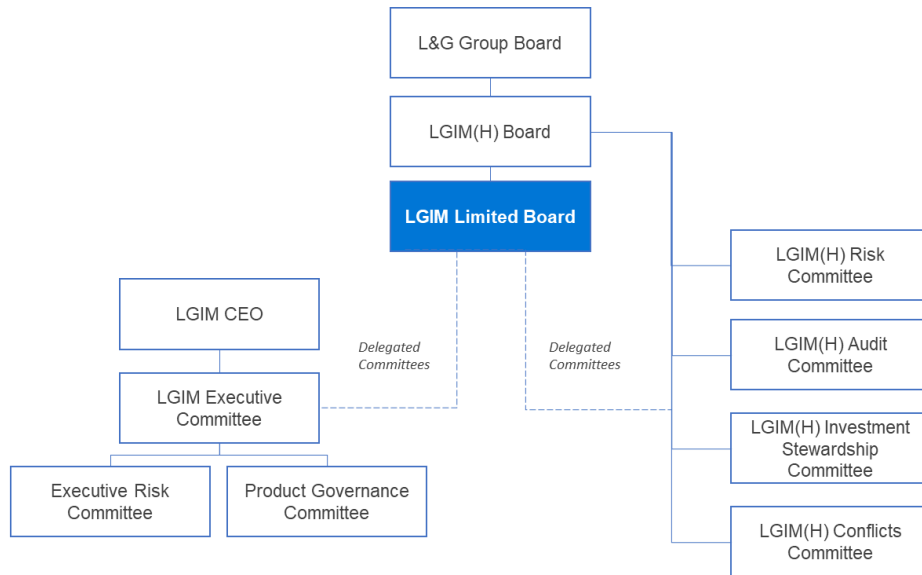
L&G Group Board

LGIM(H) Board

LGIM Limited Board

LGIM CEO

Delegated Committees

Delegated Committees

LGIM Executive Committee

Executive Risk Committee

Product Governance Committee

LGIM(H) Risk Committee

LGIM(H) Audit Committee

LGIM(H) Investment Stewardship Committee

LGIM(H) Conflicts Committee